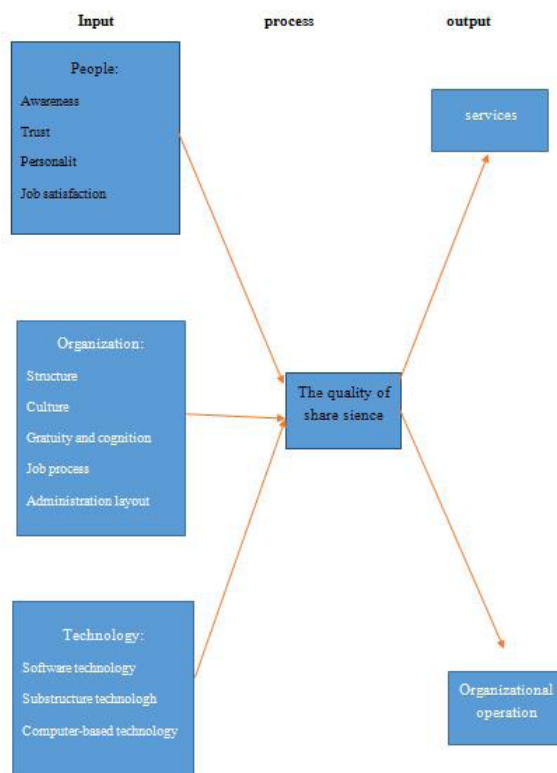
Input

process

output

People:

Awareness

Trust

Personalit

Job satisfaction

services

Organization:

Structure

Culture

Gratuity and cognition

Job process

Administration layout

The quality of share sience

Technology:

Software technology

Substructure technologh

Computer-based technology

Organizational operation